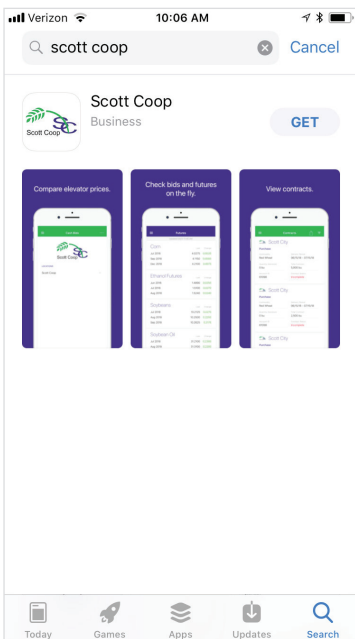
Verizon 10:06 AM

scott coop

Cancel

Scott Coop

Scott Coop

Business

GET

Compare elevator prices.

Scott Coop

Check bids and futures on the fly.

Corn

Ethanol Futures

Soybeans

Soybean Oil

View contracts.

Scott City

Scott City

Scott City

Today

Games

Apps

Updates

Search